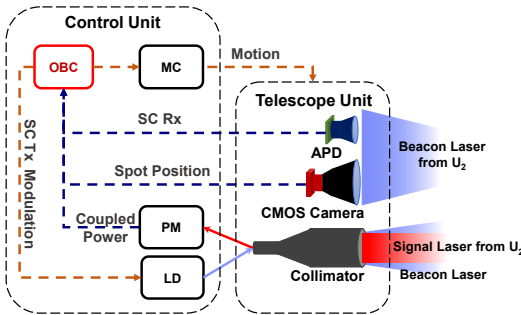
Control Unit

OBC

MC

Motion

Telescope Unit

SC Tx Modulation

SC Rx

APD

Beacon Laser from $U_2$

Spot Position

CMOS Camera

Coupled Power

PM

Signal Laser from $U_2$

LD

Collimator

Beacon Laser